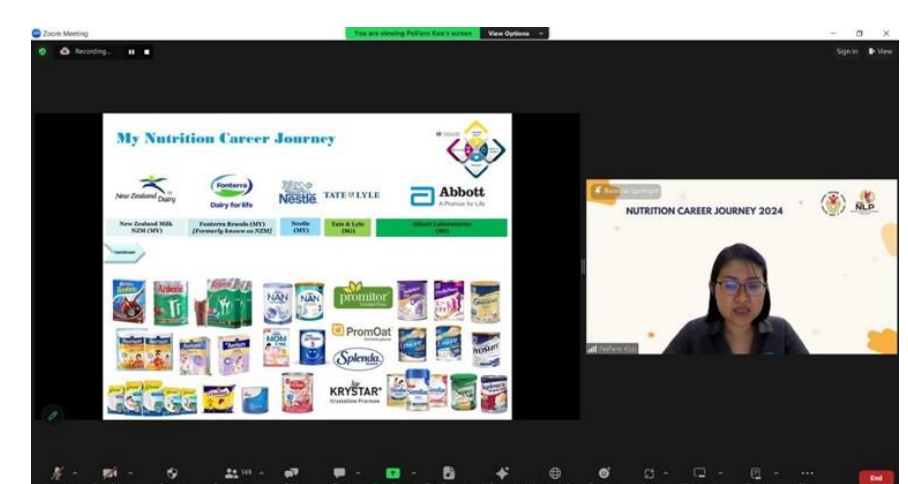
Zoom Meeting

You are viewing PeiFern Koo's screen   View Options

Recording...

Sign in   View

My Nutrition Career Journey

New Zealand Dairy   Fonterra Dairy for life   Nestlé   TATE & LYLE   Abbott A Promise for Life

| New Zealand Milk NZM (MY) | Fonterra Brands (MY) [Formerly known as NZM] | Nestle (MY) | Tate & Lyle (SG) | Abbott Laboratories (SG) |
|---|---|---|---|---|

Anlene   NAN   NAN   promitor   PromOat   Splenda   KRYSTAR Crystalline Fructose   Glucerna   PROSURE

Remote Spotlight

NUTRITION CAREER JOURNEY 2024

NLP

PeiFern Koo

149

End